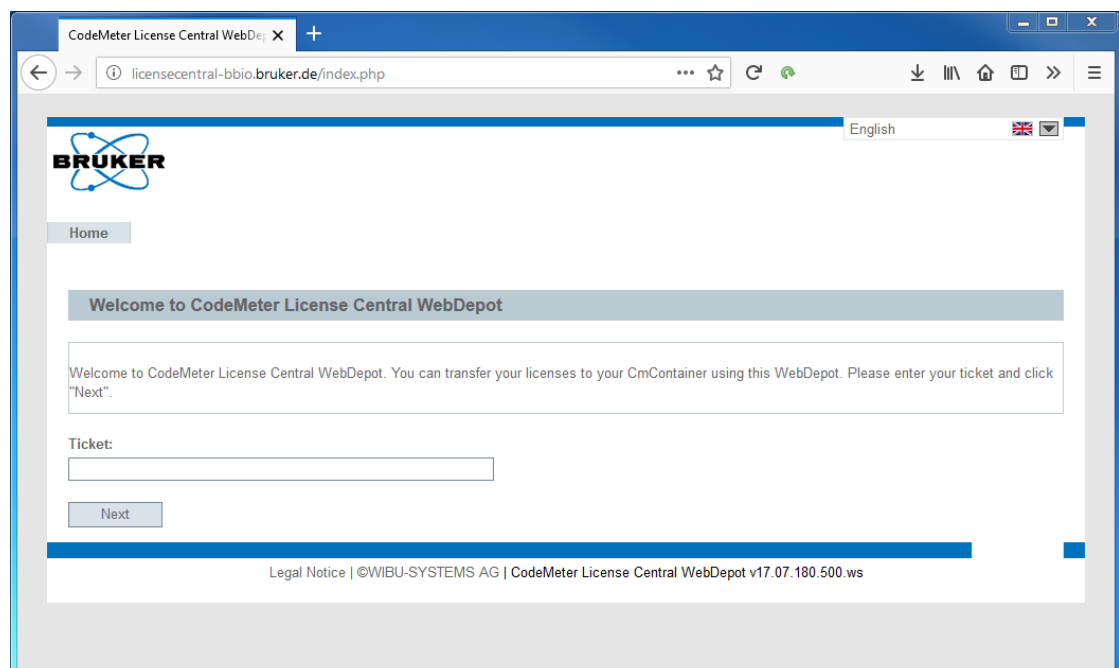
CodeMeter License Central WebDe

licensecentral-bbio.bruker.de/index.php

English

BRUKER

Home

Welcome to CodeMeter License Central WebDepot

Welcome to CodeMeter License Central WebDepot. You can transfer your licenses to your CmContainer using this WebDepot. Please enter your ticket and click "Next".

Ticket:

Next

Legal Notice | ©WIBU-SYSTEMS AG | CodeMeter License Central WebDepot v17.07.180.500.ws